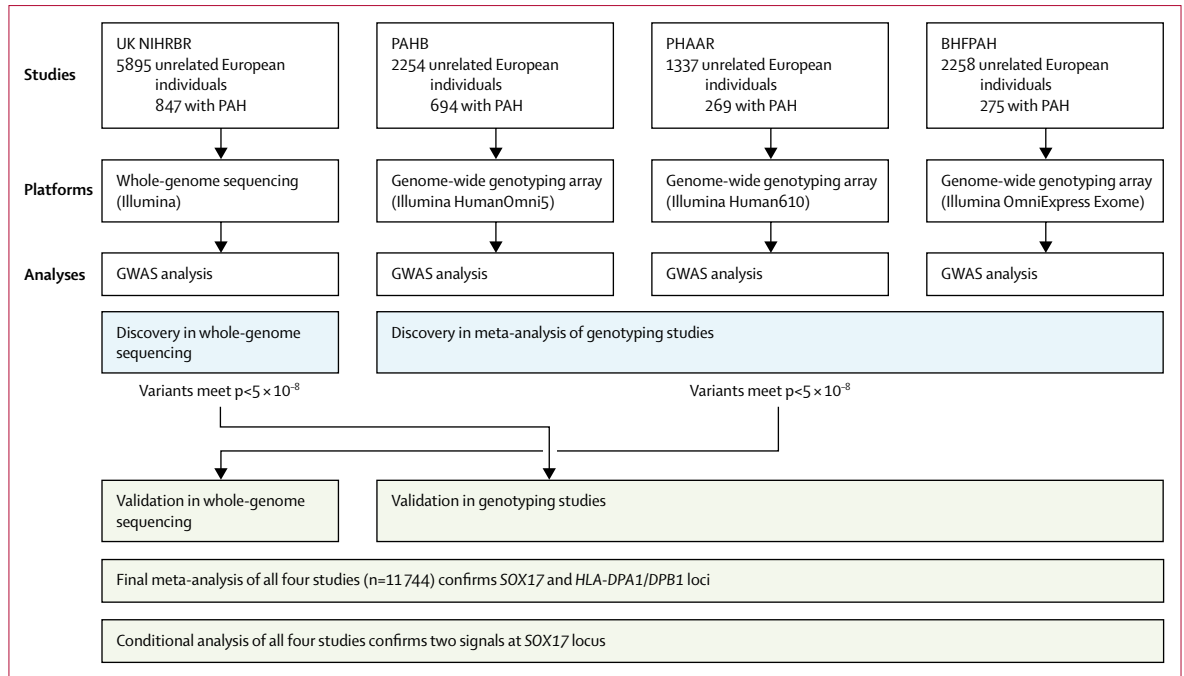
Studies

UK NIHRBR
5895 unrelated European individuals
847 with PAH

PAHB
2254 unrelated European individuals
694 with PAH

PHAAR
1337 unrelated European individuals
269 with PAH

BHFPAH
2258 unrelated European individuals
275 with PAH

Platforms

Whole-genome sequencing (Illumina)

Genome-wide genotyping array (Illumina HumanOmni5)

Genome-wide genotyping array (Illumina Human610)

Genome-wide genotyping array (Illumina OmniExpress Exome)

Analyses

GWAS analysis

GWAS analysis

GWAS analysis

GWAS analysis

Discovery in whole-genome sequencing

Discovery in meta-analysis of genotyping studies

Variants meet $p<5\times10^{-8}$

Variants meet $p<5\times10^{-8}$

Validation in whole-genome sequencing

Validation in genotyping studies

Final meta-analysis of all four studies (n=11 744) confirms *SOX17* and *HLA-DPA1/DPB1* loci

Conditional analysis of all four studies confirms two signals at *SOX17* locus